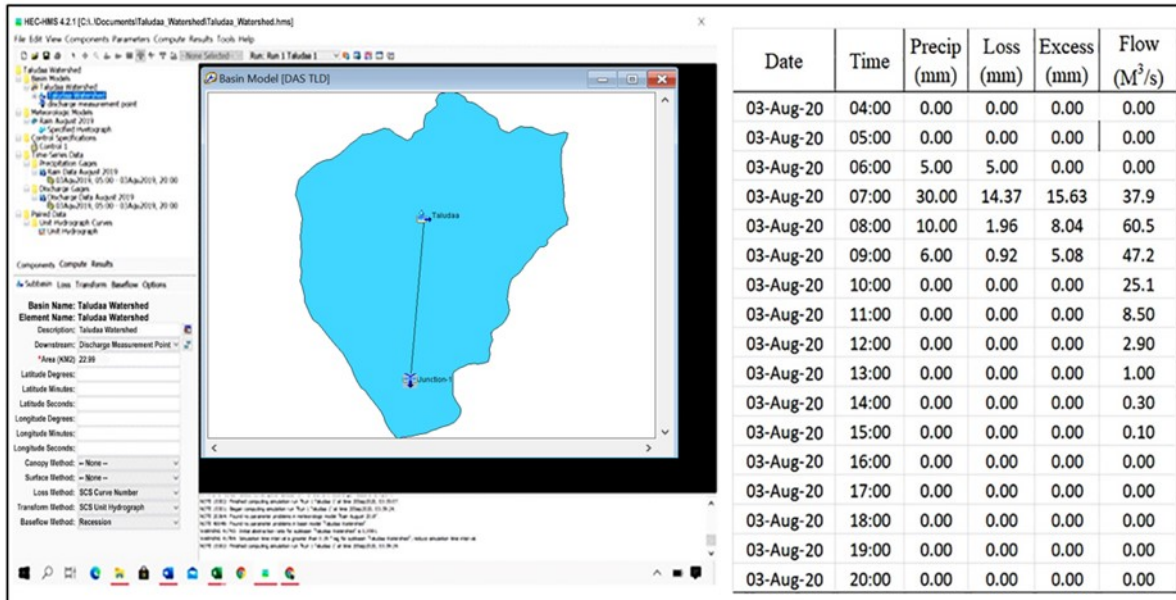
HEC-HMS 4.2.1 [C:\..\Documents\Taludaa_Watershed\Taludaa_Watershed.hms]

File Edit View Components Parameters Compute Results Tools Help

Run: Run 1 Taludaa 1

Taludaa Watershed
Basin Models
Taludaa Watershed
Taludaa Watershed
discharge measurement point
Meteorologic Models
Rain August 2019
Specified Hyetograph
Control Specifications
Control 1
Time-Series Data
Precipitation Gages
Rain Data August 2019
03Agu2019, 05:00 - 03Agu2019, 20:00
Discharge Gages
Discharge Data August 2019
03Agu2019, 05:00 - 03Agu2019, 20:00
Paired Data
Unit Hydrograph Curves
Unit Hydrograph

Components Compute Results

Subbasin Loss Transform Baseflow Options

Basin Name: Taludaa Watershed
Element Name: Taludaa Watershed
Description: Taludaa Watershed
Downstream: Discharge Measurement Point
*Area (KM2) 22.99
Latitude Degrees:
Latitude Minutes:
Latitude Seconds:
Longitude Degrees:
Longitude Minutes:
Longitude Seconds:
Canopy Method: --None--
Surface Method: --None--
Loss Method: SCS Curve Number
Transform Method: SCS Unit Hydrograph
Baseflow Method: Recession

Basin Model [DAS TLD]

Taludaa

Junction-1

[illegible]

| Date | Time | Precip (mm) | Loss (mm) | Excess (mm) | Flow ($M^3/s$) |
|---|---|---|---|---|---|
| 03-Aug-20 | 04:00 | 0.00 | 0.00 | 0.00 | 0.00 |
| 03-Aug-20 | 05:00 | 0.00 | 0.00 | 0.00 | 0.00 |
| 03-Aug-20 | 06:00 | 5.00 | 5.00 | 0.00 | 0.00 |
| 03-Aug-20 | 07:00 | 30.00 | 14.37 | 15.63 | 37.9 |
| 03-Aug-20 | 08:00 | 10.00 | 1.96 | 8.04 | 60.5 |
| 03-Aug-20 | 09:00 | 6.00 | 0.92 | 5.08 | 47.2 |
| 03-Aug-20 | 10:00 | 0.00 | 0.00 | 0.00 | 25.1 |
| 03-Aug-20 | 11:00 | 0.00 | 0.00 | 0.00 | 8.50 |
| 03-Aug-20 | 12:00 | 0.00 | 0.00 | 0.00 | 2.90 |
| 03-Aug-20 | 13:00 | 0.00 | 0.00 | 0.00 | 1.00 |
| 03-Aug-20 | 14:00 | 0.00 | 0.00 | 0.00 | 0.30 |
| 03-Aug-20 | 15:00 | 0.00 | 0.00 | 0.00 | 0.10 |
| 03-Aug-20 | 16:00 | 0.00 | 0.00 | 0.00 | 0.00 |
| 03-Aug-20 | 17:00 | 0.00 | 0.00 | 0.00 | 0.00 |
| 03-Aug-20 | 18:00 | 0.00 | 0.00 | 0.00 | 0.00 |
| 03-Aug-20 | 19:00 | 0.00 | 0.00 | 0.00 | 0.00 |
| 03-Aug-20 | 20:00 | 0.00 | 0.00 | 0.00 | 0.00 |